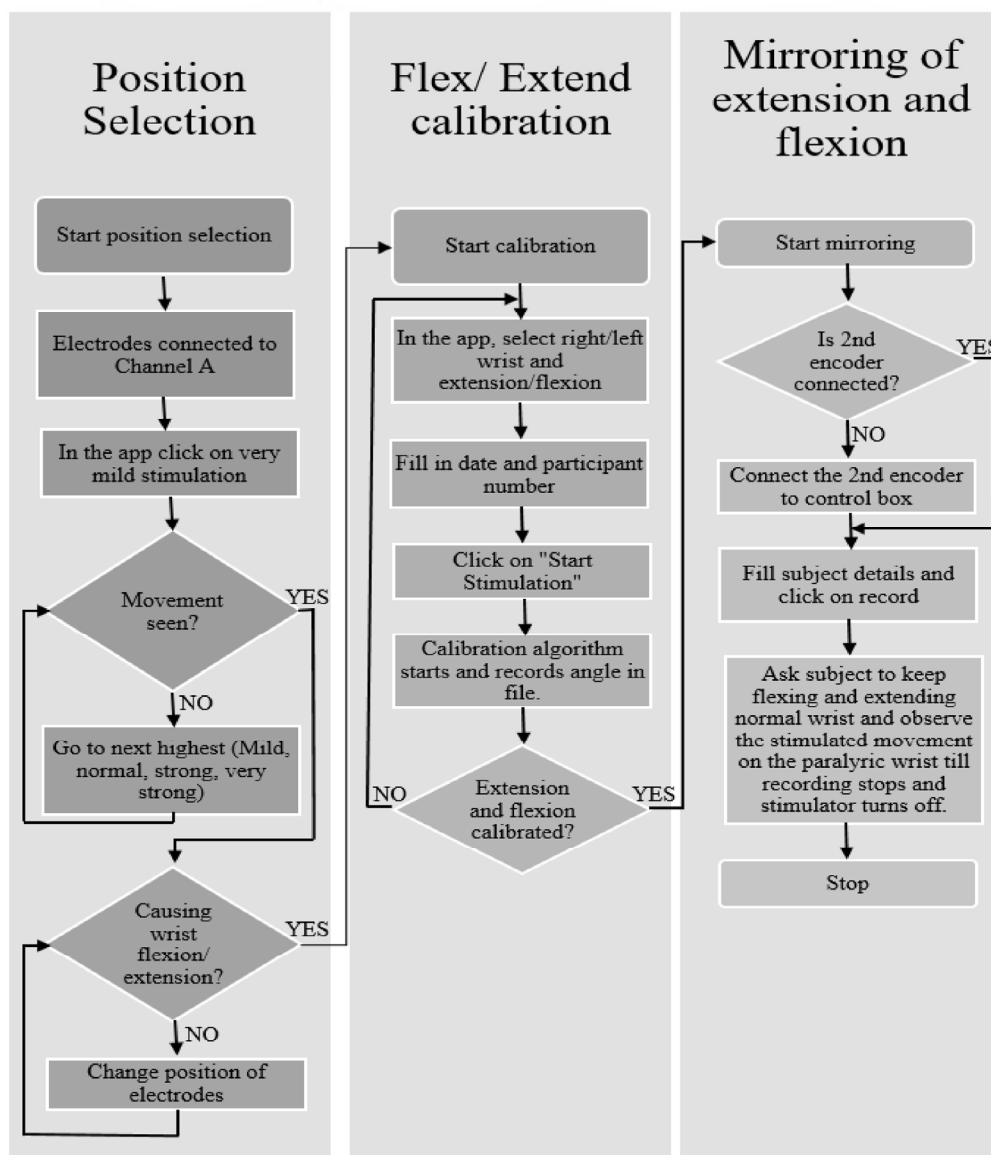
Position Selection

Start position selection

Electrodes connected to Channel A

In the app click on very mild stimulation

Movement seen?

YES

NO

Go to next highest (Mild, normal, strong, very strong)

Causing wrist flexion/ extension?

YES

NO

Change position of electrodes

Flex/ Extend calibration

Start calibration

In the app, select right/left wrist and extension/flexion

Fill in date and participant number

Click on "Start Stimulation"

Calibration algorithm starts and records angle in file.

Extension and flexion calibrated?

NO

YES

Mirroring of extension and flexion

Start mirroring

Is 2nd encoder connected?

YES

NO

Connect the 2nd encoder to control box

Fill subject details and click on record

Ask subject to keep flexing and extending normal wrist and observe the stimulated movement on the paralyric wrist till recording stops and stimulator turns off.

Stop